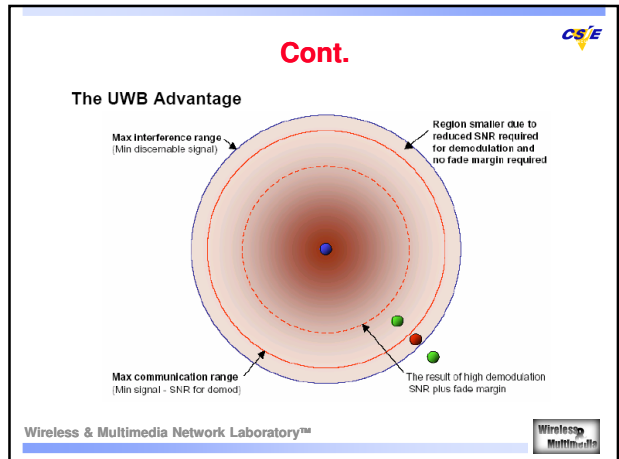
CS/E

Cont.

The UWB Advantage

Max interference range
(Min discernable signal)

Region smaller due to reduced SNR required for demodulation and no fade margin required

Max communication range
(Min signal - SNR for demod)

The result of high demodulation SNR plus fade margin

Wireless & Multimedia Network Laboratory™

Wireless Multimedia